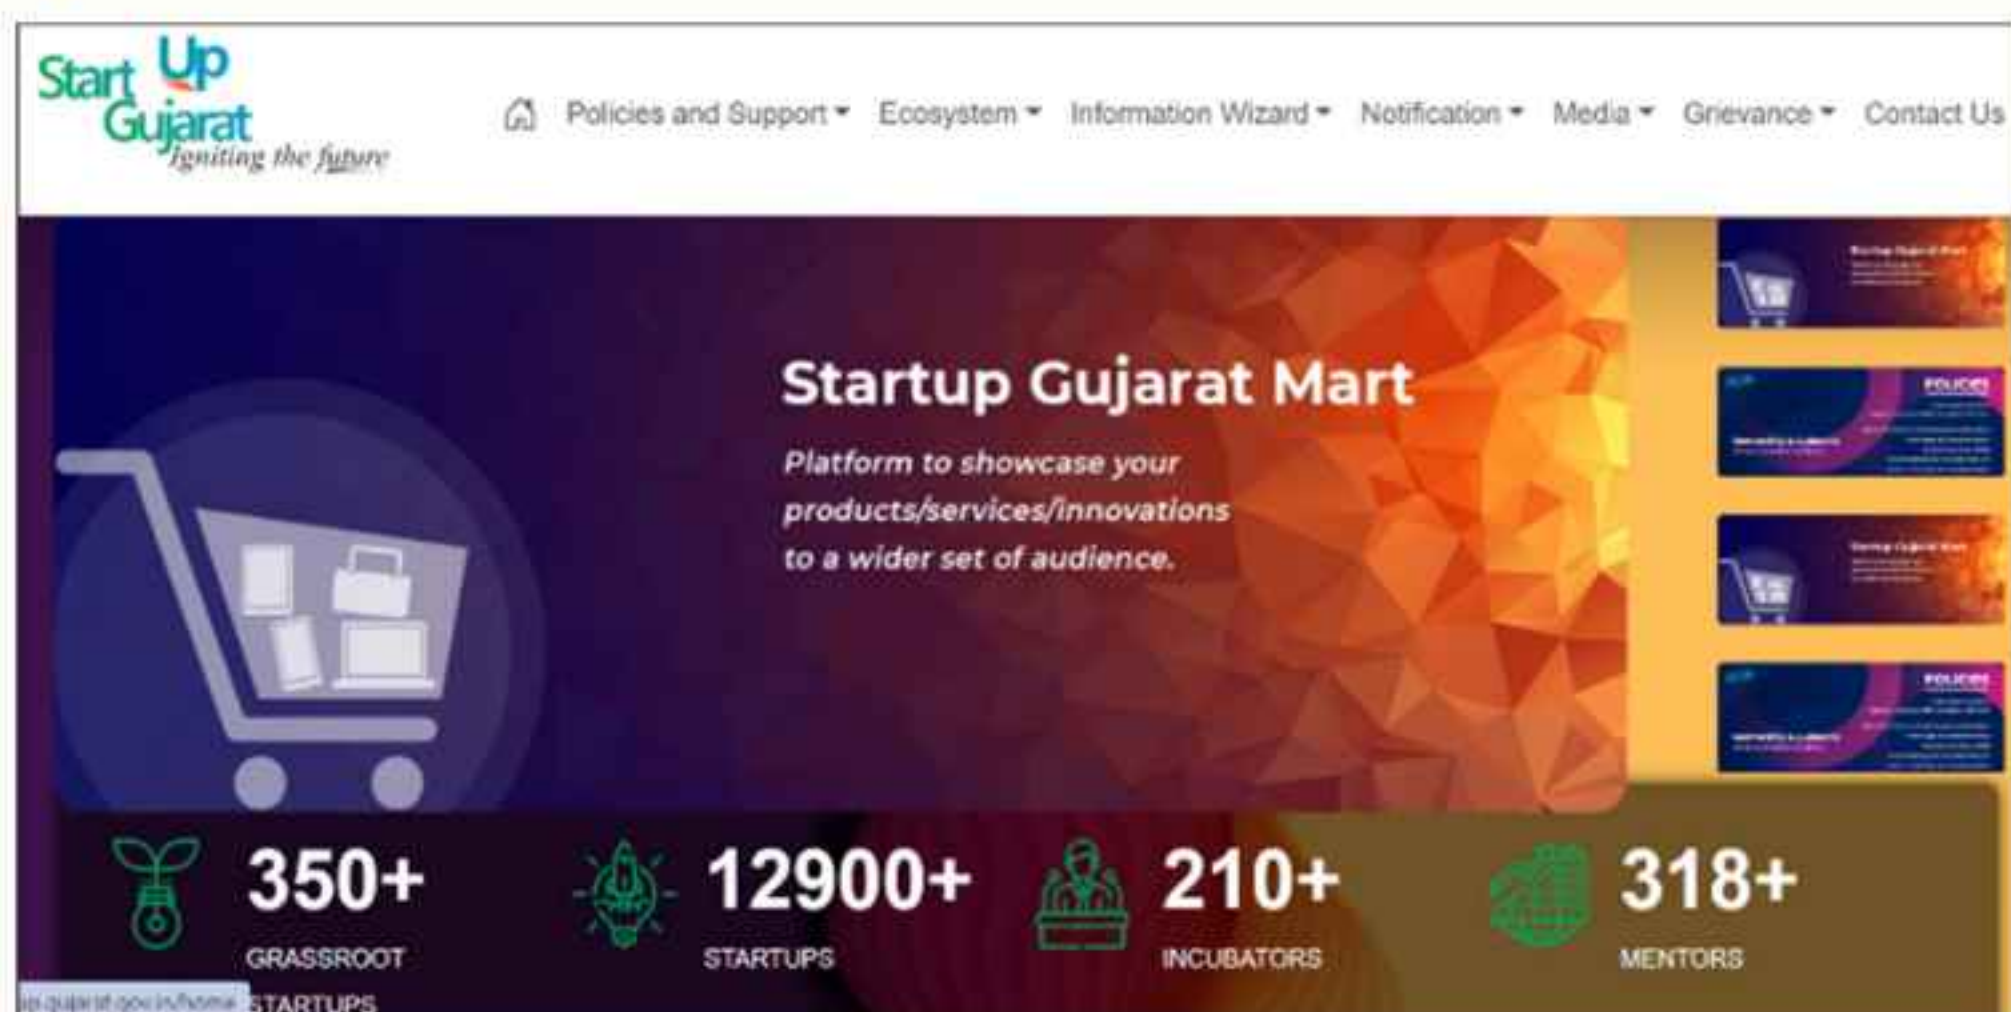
Start Up Gujarat
Igniting the future

Policies and Support ▾ Ecosystem ▾ Information Wizard ▾ Notification ▾ Media ▾ Grievance ▾ Contact Us

Startup Gujarat Mart

Platform to showcase your products/services/innovations to a wider set of audience.

POLICIES

POLICIES

350+
GRASSROOT STARTUPS

12900+
STARTUPS

210+
INCUBATORS

318+
MENTORS

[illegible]gujarat.gov.in/home